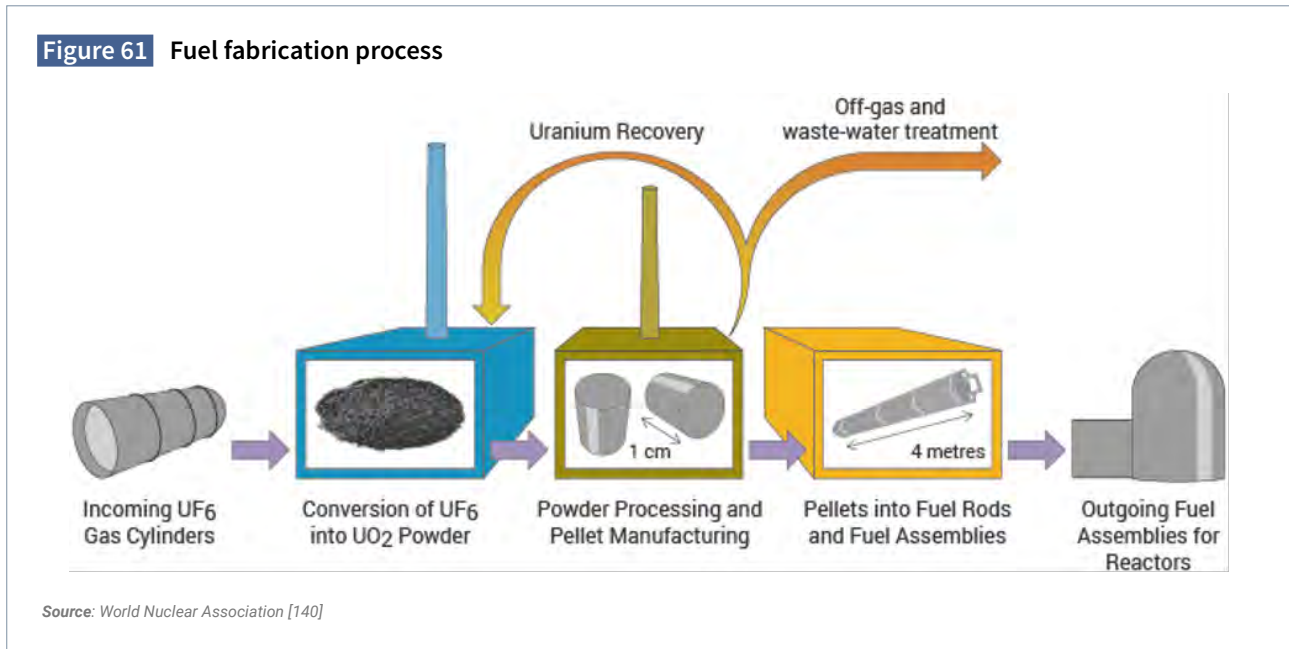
Figure 61 Fuel fabrication process

Uranium Recovery

Off-gas and waste-water treatment

1 cm

4 metres

Incoming $UF_6$ Gas Cylinders

Conversion of $UF_6$ into $UO_2$ Powder

Powder Processing and Pellet Manufacturing

Pellets into Fuel Rods and Fuel Assemblies

Outgoing Fuel Assemblies for Reactors

Source: World Nuclear Association [140]